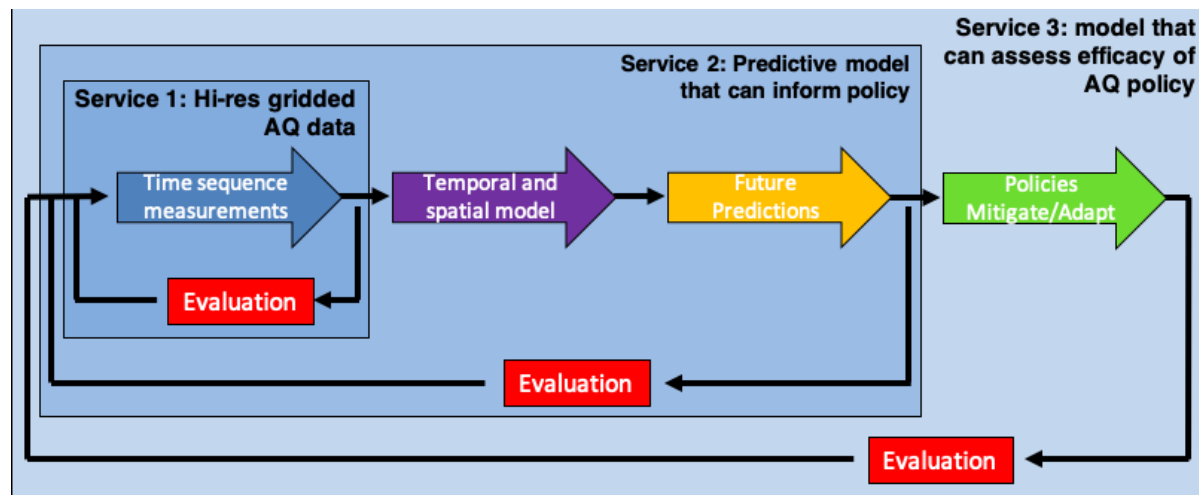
Service 3: model that can assess efficacy of AQ policy

Service 2: Predictive model that can inform policy

Service 1: Hi-res gridded AQ data

Time sequence measurements

Temporal and spatial model

Future Predictions

Policies Mitigate/Adapt

Evaluation

Evaluation

Evaluation